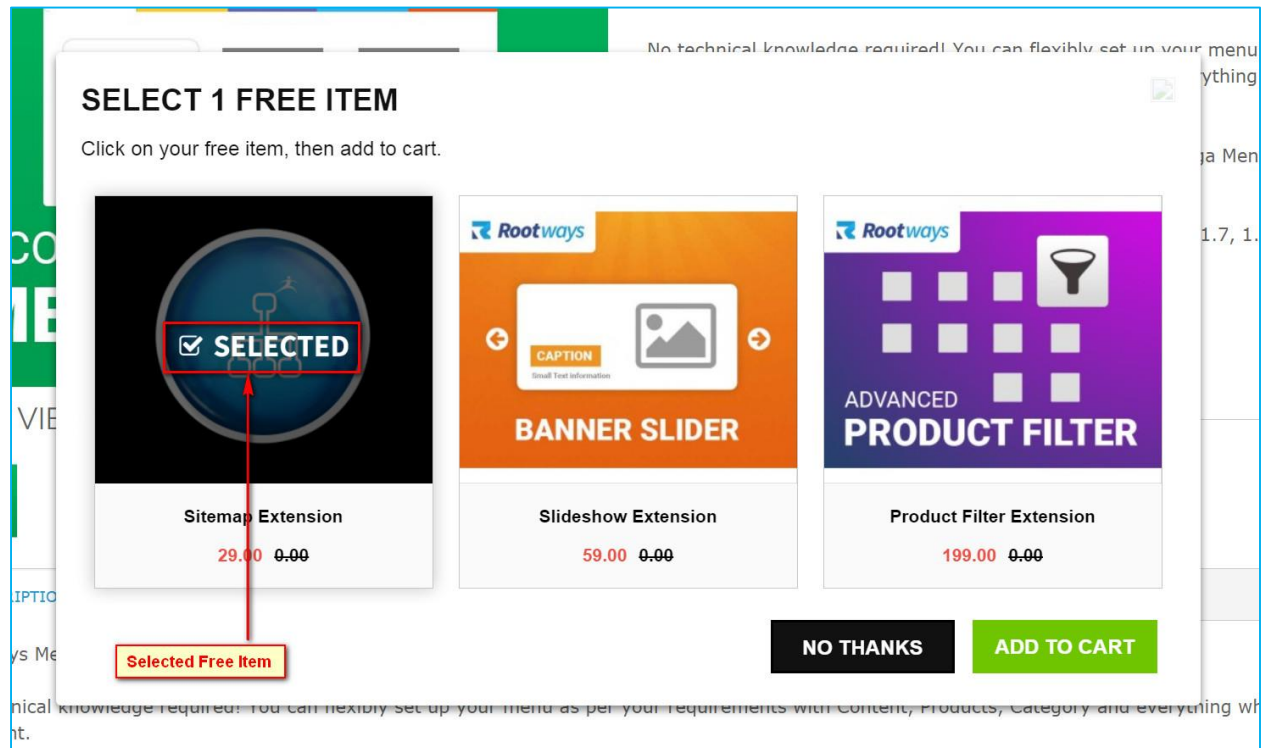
No technical knowledge required! You can flexibly set up your menu
ything
ga Men
1.7, 1.
CO
ME
VIE
IPTIO
ys Me
nical knowledge required! You can flexibly set up your menu as per your requirements with Content, Products, Category and everything wh
nt.

SELECT 1 FREE ITEM

Click on your free item, then add to cart.

SELECTED

Selected Free Item

Sitemap Extension
29.00 ~~0.00~~

Rootways
CAPTION
Small Text information
BANNER SLIDER

Slideshow Extension
59.00 ~~0.00~~

Rootways
ADVANCED
PRODUCT FILTER

Product Filter Extension
199.00 ~~0.00~~

NO THANKS
ADD TO CART